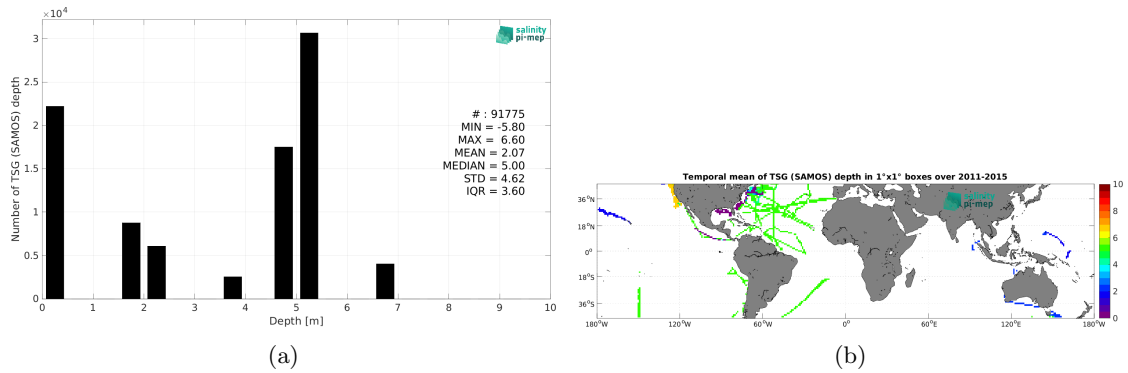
$\times10^4$

salinity pi-mep

Number of TSG (SAMOS) depth

3
2.5
2
1.5
1
0.5
0

# : 91775
MIN = -5.80
MAX = 6.60
MEAN = 2.07
MEDIAN = 5.00
STD = 4.62
IQR = 3.60

0 1 2 3 4 5 6 7 8 9 10
Depth [m]

(a)

Temporal mean of TSG (SAMOS) depth in 1°x1° boxes over 2011-2015

salinity pi-mep

36°N
18°N
0°
18°S
36°S

180°W 120°W 60°W 0° 60°E 120°E 180°W

10
8
6
4
2
0

(b)